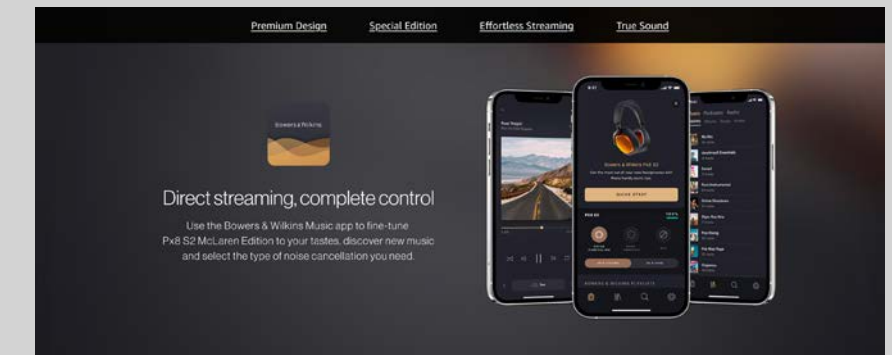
Premium Design Special Edition Effortless Streaming True Sound

Bowers & Wilkins

Direct streaming, complete control

Use the Bowers & Wilkins Music app to fine-tune Px8 S2 McLaren Edition to your tastes, discover new music and select the type of noise cancellation you need.

Bowers & Wilkins Px8 S2

QUICK START

Px8 S2